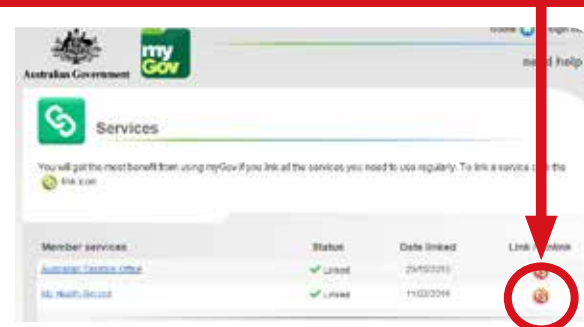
Australian Government

my Gov

need help

Services

You will get the most benefit from using myGov if you link all the services you need to use regularly. To link a service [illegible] the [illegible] link icon.

| Member services | Status | Date linked | Link / unlink |
|---|---|---|---|
| Australian Taxation Office | Linked | 25/10/2013 | |
| My Health Record | Linked | 11/02/2016 | |